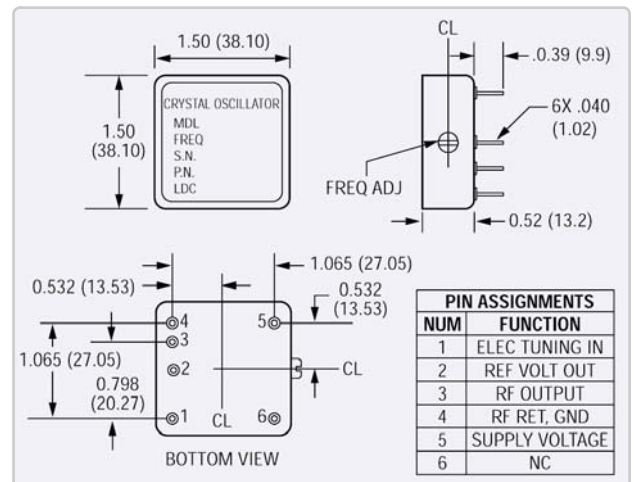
1.50 (38.10)

1.50
(38.10)

CRYSTAL OSCILLATOR
MDL
FREQ
S.N.
P.N.
LDC

CL

.39 (9.9)

6X .040
(1.02)

FREQ ADJ

0.52 (13.2)

1.065 (27.05)

0.532 (13.53)

0.532
(13.53)

4
3
2
1
5
6

1.065 (27.05)

0.798
(20.27)

CL

CL

BOTTOM VIEW

| PIN ASSIGNMENTS | |
|---|---|
| NUM | FUNCTION |
| 1 | ELEC TUNING IN |
| 2 | REF VOLT OUT |
| 3 | RF OUTPUT |
| 4 | RF RET, GND |
| 5 | SUPPLY VOLTAGE |
| 6 | NC |